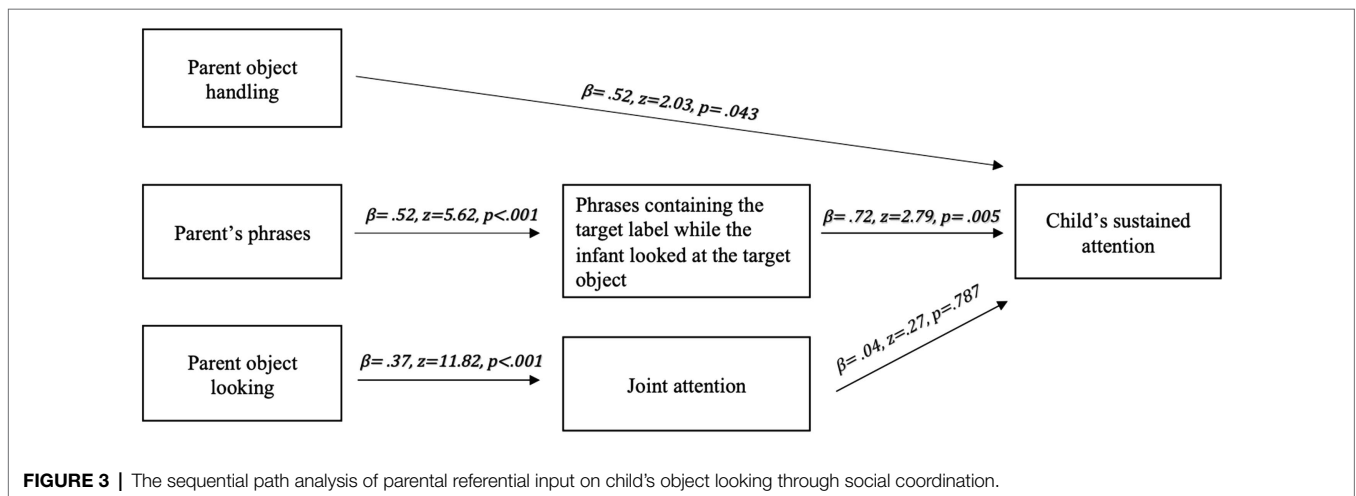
Parent object handling

$\beta$= .52, z=2.03, p= .043

Parent's phrases

$\beta$= .52, z=5.62, p<.001

Phrases containing the target label while the infant looked at the target object

$\beta$= .72, z=2.79, p= .005

Child's sustained attention

Parent object looking

$\beta$= .37, z=11.82, p<.001

Joint attention

$\beta$= .04, z=.27, p=.787

**FIGURE 3 |** The sequential path analysis of parental referential input on child's object looking through social coordination.